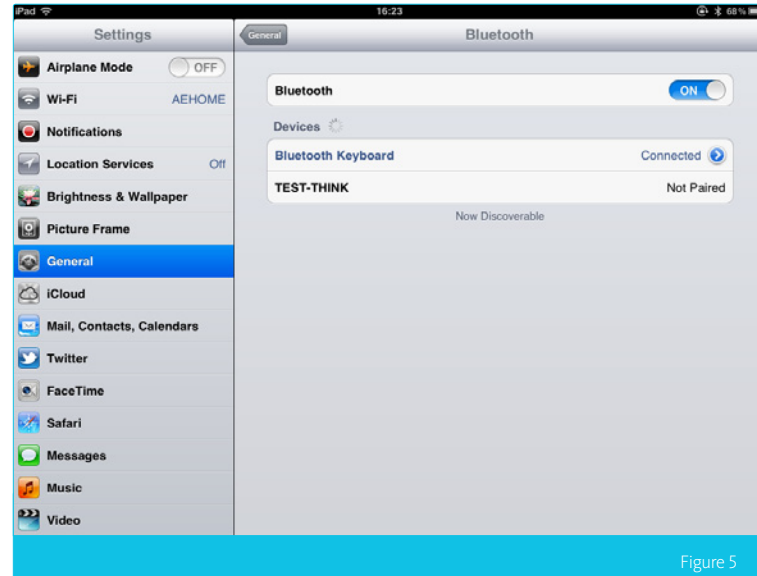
iPad
16:23
68 %

Settings

Airplane Mode OFF
Wi-Fi AEHOME
Notifications
Location Services Off
Brightness & Wallpaper
Picture Frame
General
iCloud
Mail, Contacts, Calendars
Twitter
FaceTime
Safari
Messages
Music
Video

General
Bluetooth

Bluetooth ON

Devices

Bluetooth Keyboard Connected
TEST-THINK Not Paired

Now Discoverable

Figure 5